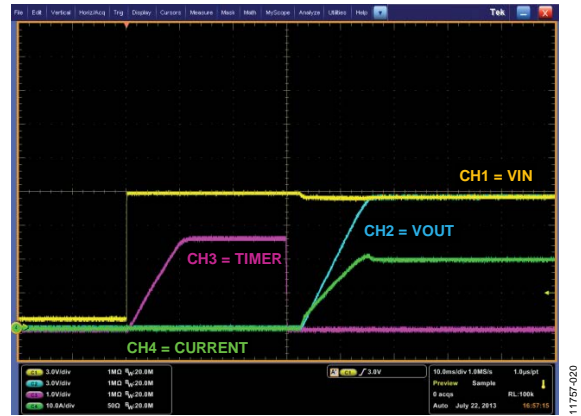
File Edit Vertical Horiz/Acq Trig Display Cursors Measure Mask Math MyScope Analyze Utilities Help Tek

CH1 = VIN

CH2 = VOUT

CH3 = TIMER

CH4 = CURRENT

C1 3.0V/div 1MΩ $B_W$:20.0M
C2 3.0V/div 1MΩ $B_W$:20.0M
C3 1.0V/div 1MΩ $B_W$:20.0M
C4 10.0A/div 50Ω $B_W$:20.0M

A C1 ∫ 3.0V

10.0ms/div 1.0MS/s 1.0μs/pt
Preview Sample
0 acqs RL:100k
Auto July 22, 2013 16:57:15

11757-020